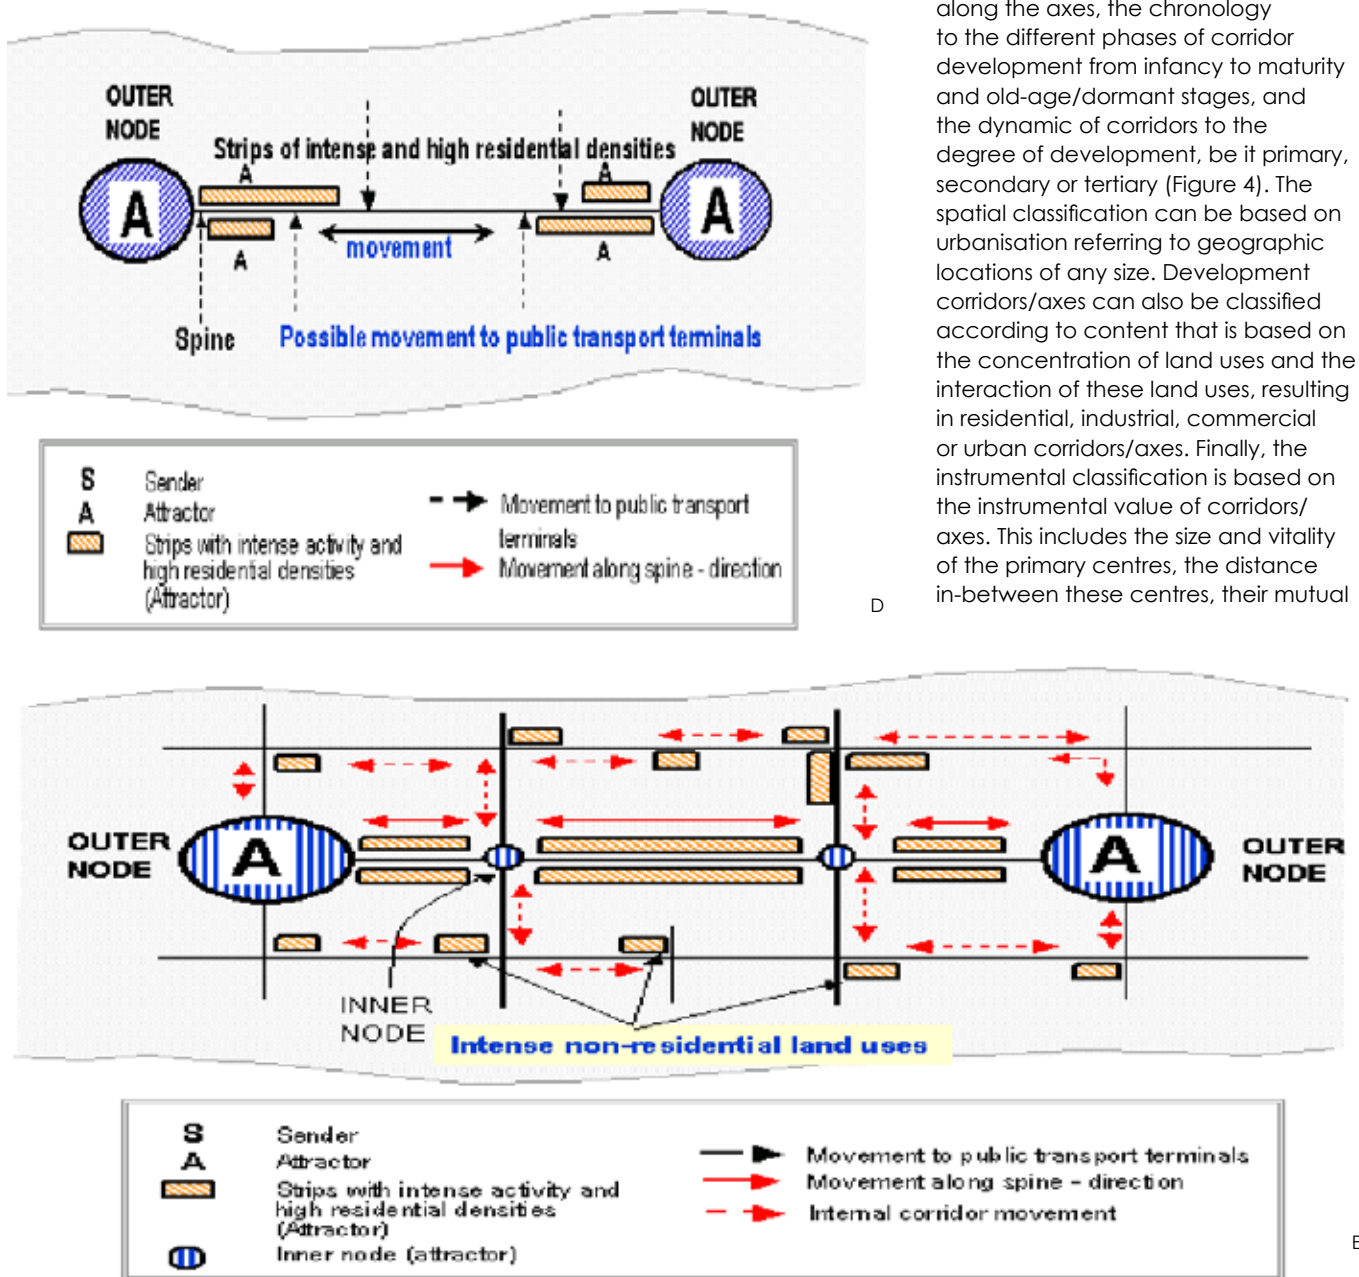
OUTER NODE

OUTER NODE

Strips of intense and high residential densities

A

A

A

A

A

A

movement

Spine

Possible movement to public transport terminals

S Sender
A Attractor
Strips with intense activity and high residential densities (Attractor)

Movement to public transport terminals
Movement along spine - direction

D

along the axes, the chronology to the different phases of corridor development from infancy to maturity and old-age/dormant stages, and the dynamic of corridors to the degree of development, be it primary, secondary or tertiary (Figure 4). The spatial classification can be based on urbanisation referring to geographic locations of any size. Development corridors/axes can also be classified according to content that is based on the concentration of land uses and the interaction of these land uses, resulting in residential, industrial, commercial or urban corridors/axes. Finally, the instrumental classification is based on the instrumental value of corridors/ axes. This includes the size and vitality of the primary centres, the distance in-between these centres, their mutual

OUTER NODE

A

A

OUTER NODE

INNER NODE

Intense non-residential land uses

S Sender
A Attractor
Strips with intense activity and high residential densities (Attractor)
Inner node (attractor)

Movement to public transport terminals
Movement along spine - direction
Internal corridor movement

E